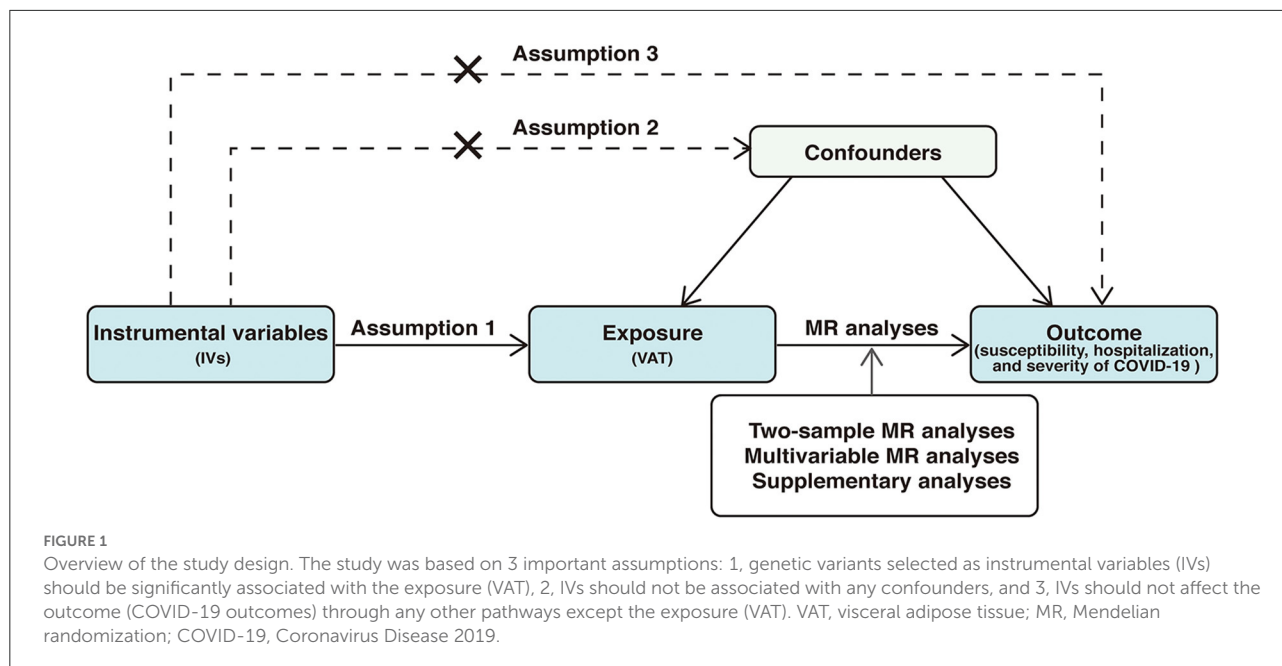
Assumption 3

Assumption 2

Confounders

Instrumental variables
(IVs)

Assumption 1

Exposure
(VAT)

MR analyses

Outcome
(susceptibility, hospitalization, and severity of COVID-19 )

Two-sample MR analyses
Multivariable MR analyses
Supplementary analyses

FIGURE 1
Overview of the study design. The study was based on 3 important assumptions: 1, genetic variants selected as instrumental variables (IVs) should be significantly associated with the exposure (VAT), 2, IVs should not be associated with any confounders, and 3, IVs should not affect the outcome (COVID-19 outcomes) through any other pathways except the exposure (VAT). VAT, visceral adipose tissue; MR, Mendelian randomization; COVID-19, Coronavirus Disease 2019.